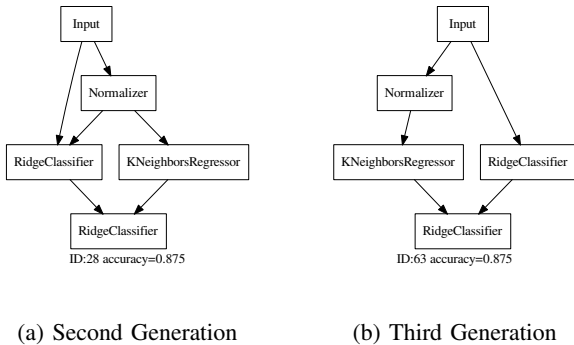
Input

Normalizer

RidgeClassifier

KNeighborsRegressor

RidgeClassifier

ID:28 accuracy=0.875

(a) Second Generation

Input

Normalizer

KNeighborsRegressor

RidgeClassifier

RidgeClassifier

ID:63 accuracy=0.875

(b) Third Generation